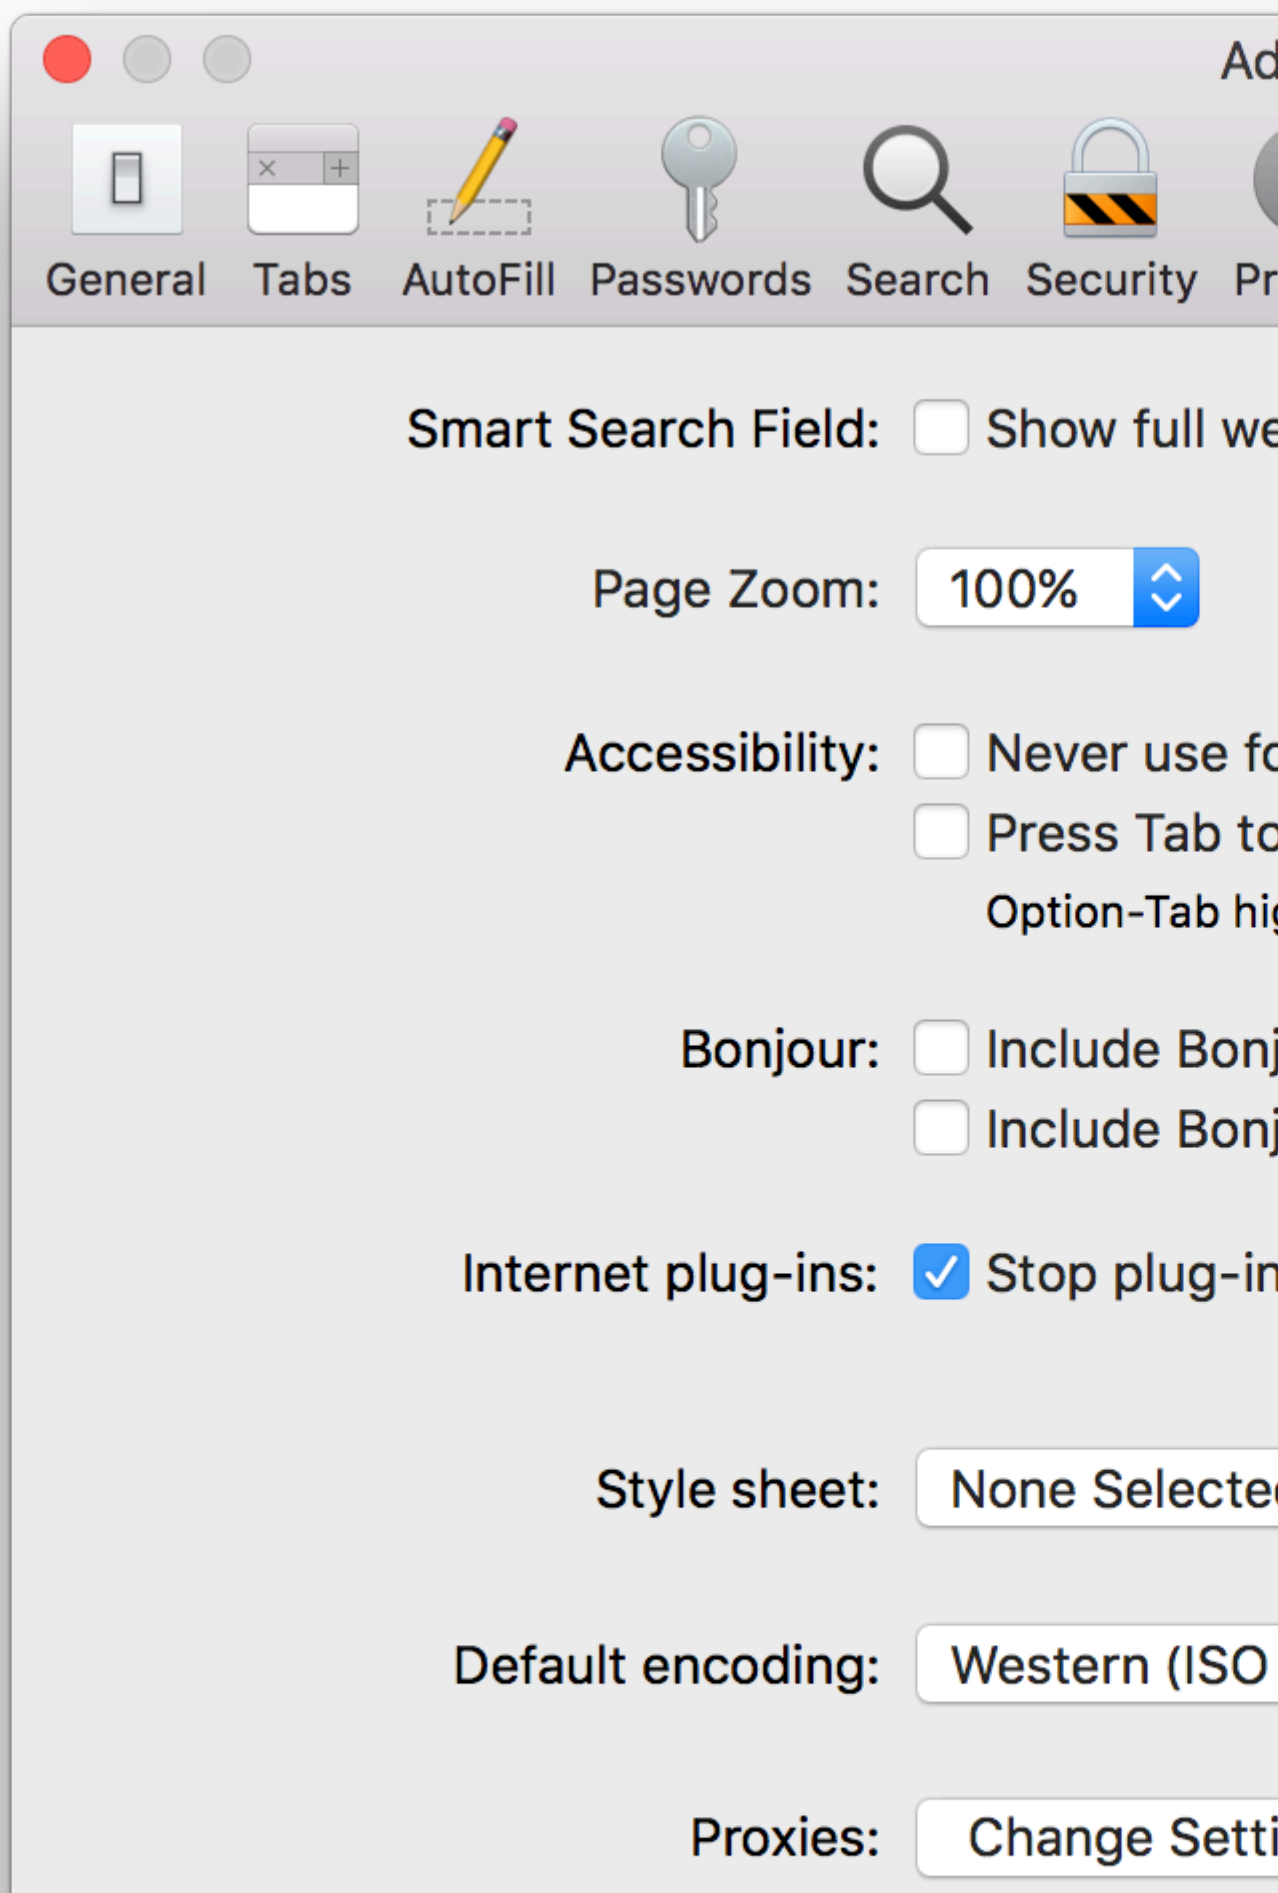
Ad

General Tabs AutoFill Passwords Search Security Pr

Smart Search Field: Show full we

Page Zoom: 100%

Accessibility: Never use fo
Press Tab to
Option-Tab hi

Bonjour: Include Bonj
Include Bonj

Internet plug-ins: Stop plug-in

Style sheet: None Selecte

Default encoding: Western (ISO

Proxies: Change Setti